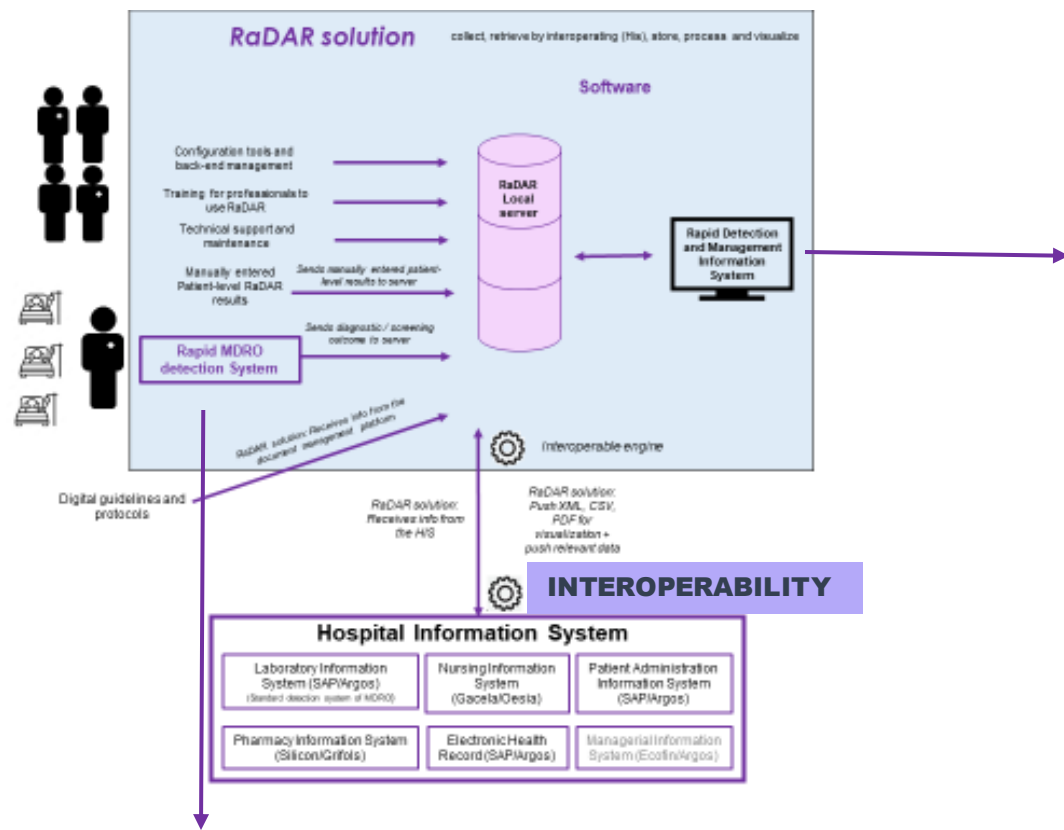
RaDAR solution

collect, retrieve by interoperating (His), store, process and visualize

Software

Configuration tools and back-end management

Training for professionals to use RaDAR

Technical support and maintenance

Manually entered Patient-level RaDAR results

Sends manually entered patient-level results to server

RaDAR Local server

Rapid Detection and Management Information System

Rapid MDRO detection System

Sends diagnostic / screening outcome to server

RaDAR solution: Receives info from the document management platform

Interoperable engine

Digital guidelines and protocols

RaDAR solution: Receives info from the HIS

RaDAR solution: Push XML, CSV, PDF for visualization + push relevant data

INTEROPERABILITY

Hospital Information System

Laboratory Information System (SAP/Argos) (Standard detection system of MDRO)

Nursing Information System (Gacela/Oesia)

Patient Administration Information System (SAP/Argos)

Pharmacy Information System (Silicon/Grifols)

Electronic Health Record (SAP/Argos)

Managerial Information System (Ecofin/Argos)